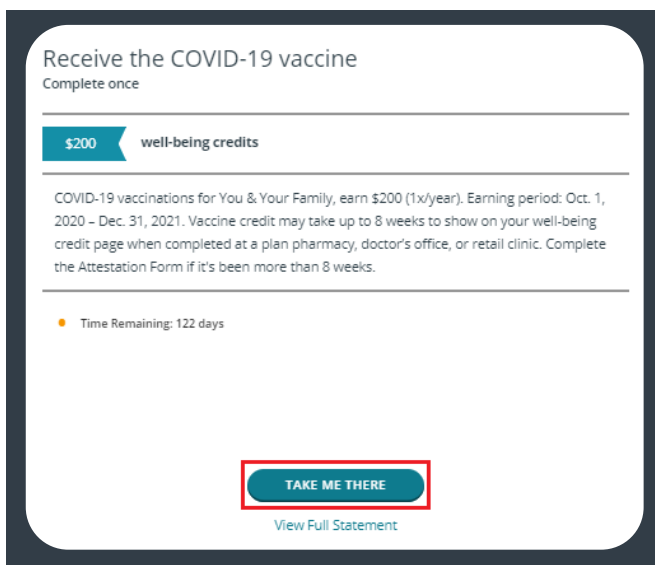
Receive the COVID-19 vaccine
Complete once

$200 well-being credits

COVID-19 vaccinations for You & Your Family, earn $200 (1x/year). Earning period: Oct. 1, 2020 – Dec. 31, 2021. Vaccine credit may take up to 8 weeks to show on your well-being credit page when completed at a plan pharmacy, doctor's office, or retail clinic. Complete the Attestation Form if it's been more than 8 weeks.

Time Remaining: 122 days

TAKE ME THERE

View Full Statement